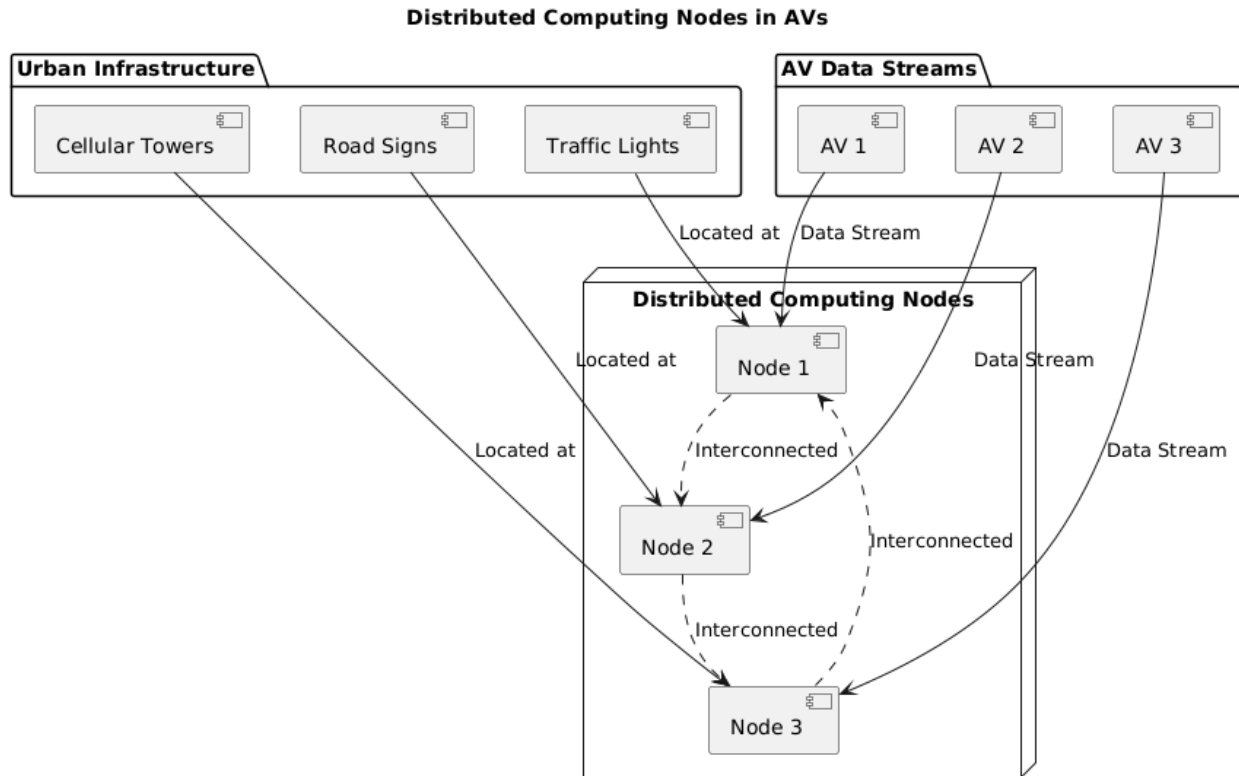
Distributed Computing Nodes in AVs

Urban Infrastructure

Cellular Towers

Road Signs

Traffic Lights

AV Data Streams

AV 1

AV 2

AV 3

Located at

Data Stream

Distributed Computing Nodes

Node 1

Located at

Data Stream

Located at

Interconnected

Data Stream

Node 2

Interconnected

Interconnected

Node 3